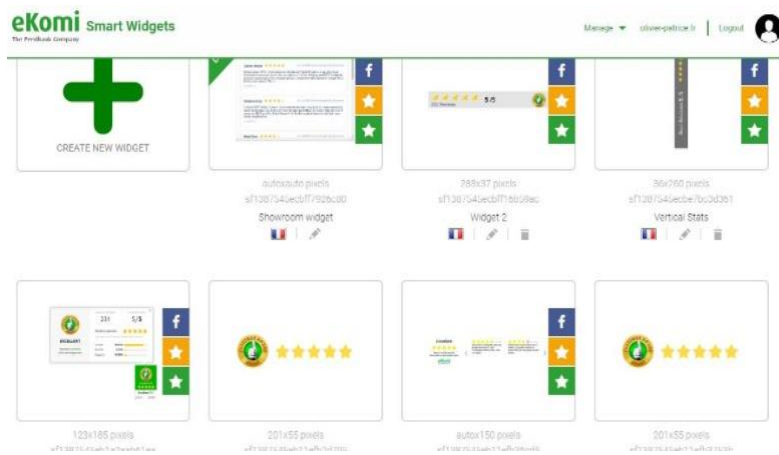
eKomi Smart Widgets
The Feedback Company

Manage ▾ olivier-patrice.fr | Logout

CREATE NEW WIDGET

autoxauto pixels
sf1387546ecbf7926c80
Showroom widget

283x37 pixels
sf1387546ecbf716658ac
Widget 2

5/5

36x260 pixels
sf1387546ecbe7bc3d361
Vertical Stats

231 5/5
EXCELLENT

123x185 pixels

201x55 pixels

autox150 pixels

201x55 pixels